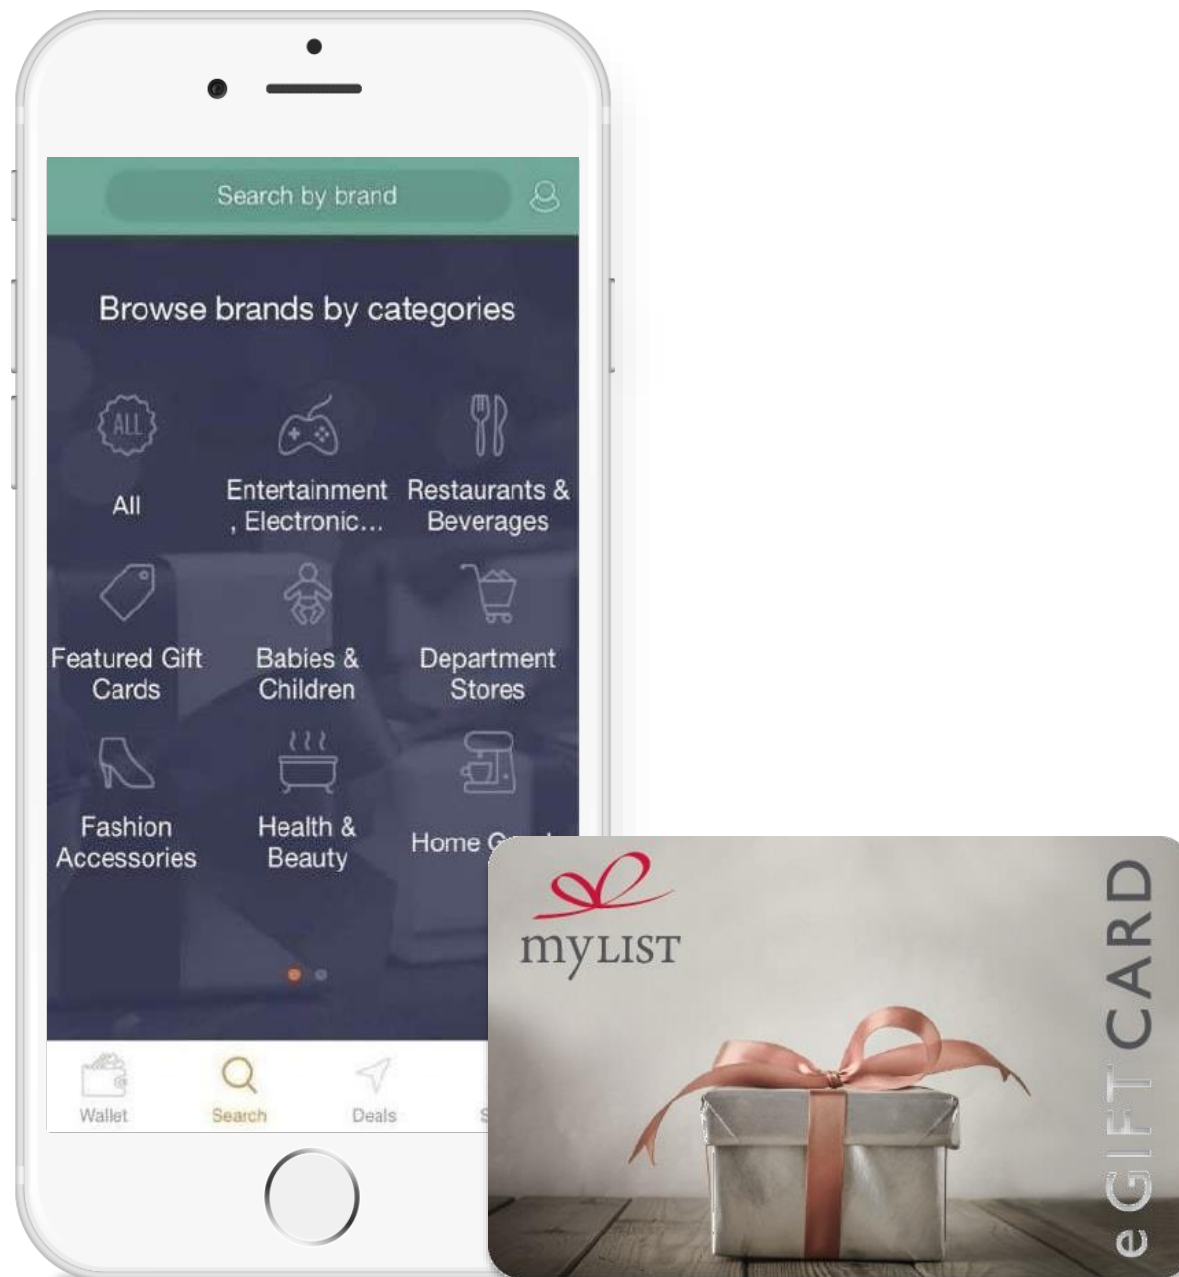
Search by brand

Browse brands by categories

ALL

All

Entertainment , Electronic...

Restaurants & Beverages

Featured Gift Cards

Babies & Children

Department Stores

Fashion Accessories

Health & Beauty

Home G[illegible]

Wallet

Search

Deals

S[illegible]

myLIST

eGIFT CARD